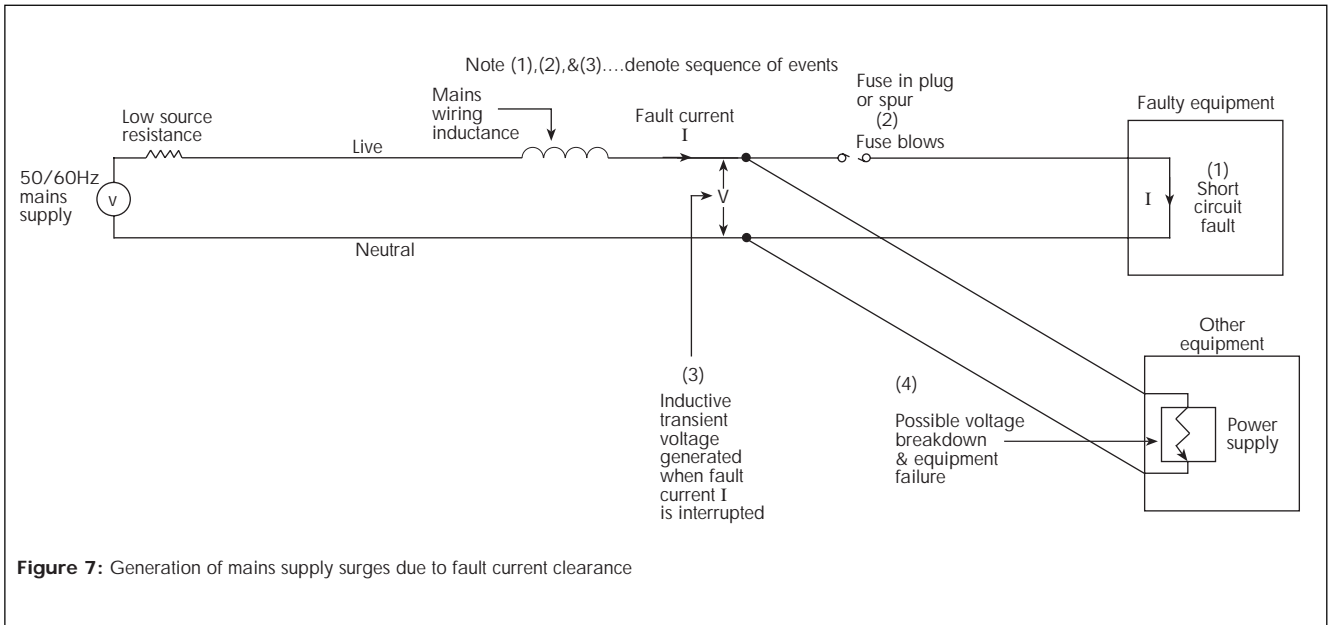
Note (1),(2),&(3)....denote sequence of events

Low source resistance

Mains wiring inductance

Fault current
I

Fuse in plug or spur
(2)
Fuse blows

Faulty equipment

Live

50/60Hz mains supply

V

V

I

(1)
Short circuit fault

Neutral

Other equipment

(3)
Inductive transient voltage generated when fault current I is interrupted

(4)
Possible voltage breakdown & equipment failure

Power supply

**Figure 7:** Generation of mains supply surges due to fault current clearance